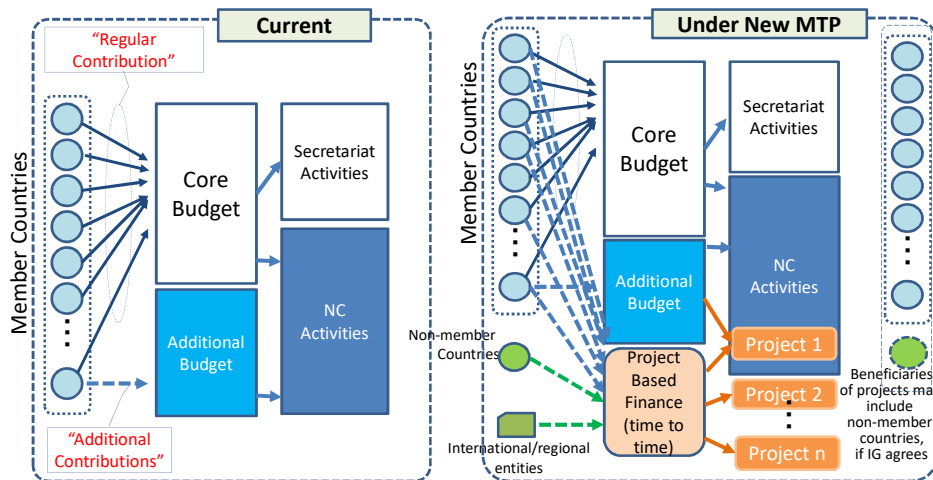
Current

"Regular Contribution"

Member Countries

Core Budget

Secretariat Activities

Additional Budget

NC Activities

"Additional Contributions"

Under New MTP

Member Countries

Core Budget

Secretariat Activities

NC Activities

Additional Budget

Project 1

Non-member Countries

Project Based Finance (time to time)

Project 2

International/regional entities

Project n

Beneficiaries of projects ma include non-member countries, if IG agrees